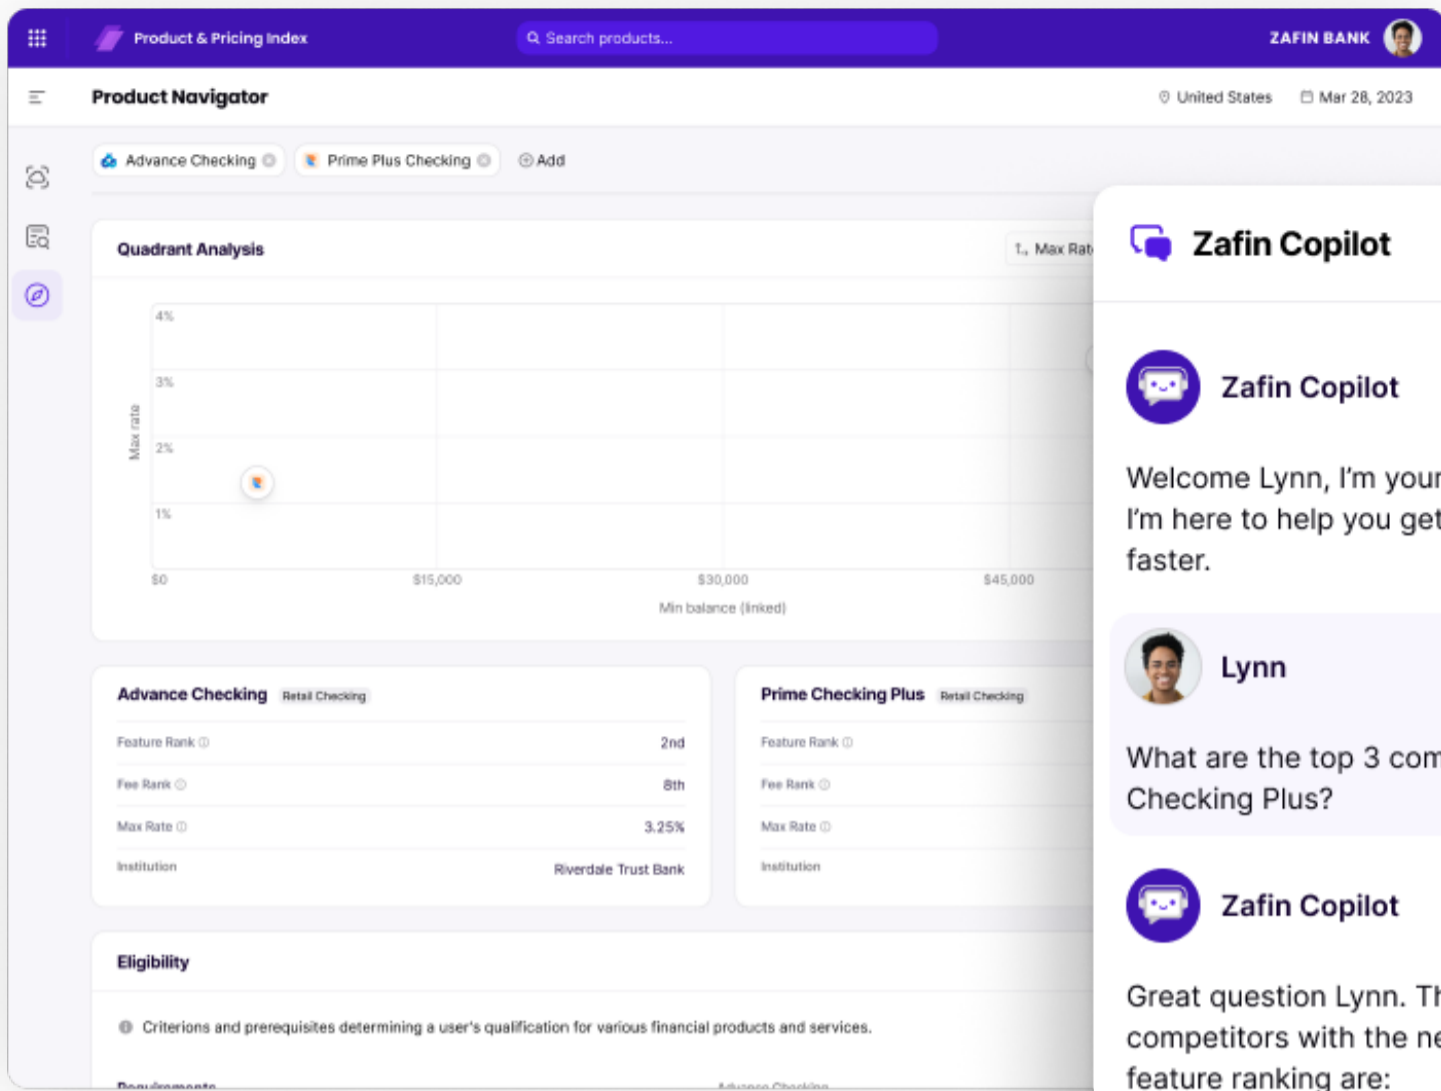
Product & Pricing Index

Search products...

ZAFIN BANK

Product Navigator

United States

Mar 28, 2023

Advance Checking

Prime Plus Checking

Add

Quadrant Analysis

Max Rat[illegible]

4%

3%

2%

1%

Max rate

$0

$15,000

$30,000

$45,000

Min balance (linked)

Advance Checking Retail Checking

| | |
|---|---|
| Feature Rank | 2nd |
| Fee Rank | 8th |
| Max Rate | 3.25% |
| Institution | Riverdale Trust Bank |

Prime Checking Plus Retail Checking

Feature Rank

Fee Rank

Max Rate

Institution

Eligibility

Criterions and prerequisites determining a user's qualification for various financial products and services.

Requirements

Advance Checking

Zafin Copilot

Zafin Copilot

Welcome Lynn, I'm your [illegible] I'm here to help you get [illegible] faster.

Lynn

What are the top 3 com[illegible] Checking Plus?

Zafin Copilot

Great question Lynn. Th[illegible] competitors with the ne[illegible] feature ranking are: